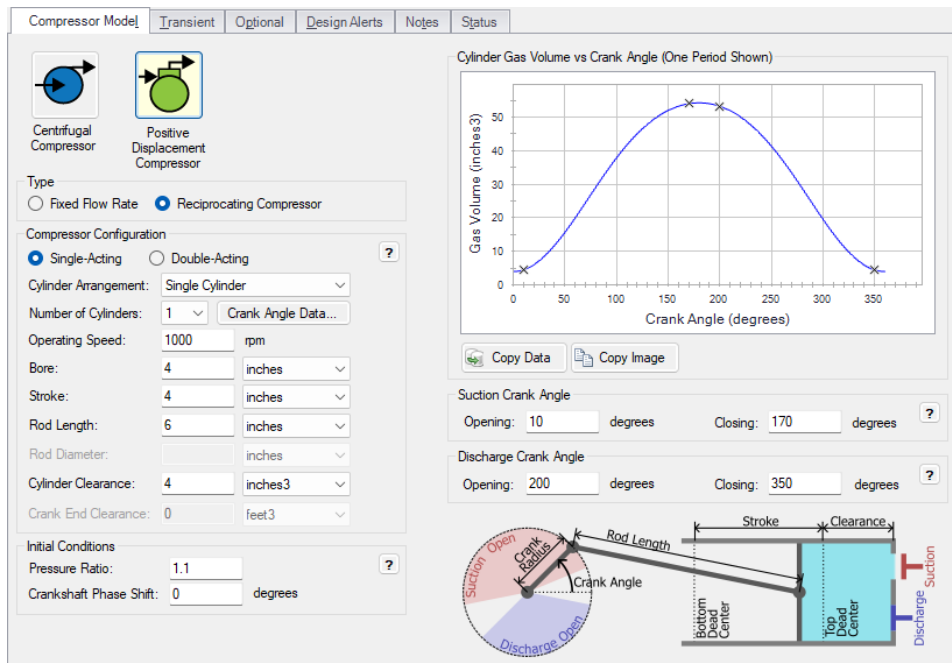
Compressor Model | Transient | Optional | Design Alerts | Notes | Status

Centrifugal Compressor

Positive Displacement Compressor

Type
Fixed Flow Rate
Reciprocating Compressor

Compressor Configuration
Single-Acting
Double-Acting
?
Cylinder Arrangement: Single Cylinder
Number of Cylinders: 1
Crank Angle Data...
Operating Speed: 1000 rpm
Bore: 4 inches
Stroke: 4 inches
Rod Length: 6 inches
Rod Diameter: inches
Cylinder Clearance: 4 inches3
Crank End Clearance: 0 feet3

Initial Conditions
?
Pressure Ratio: 1.1
Crankshaft Phase Shift: 0 degrees

Cylinder Gas Volume vs Crank Angle (One Period Shown)

Gas Volume (inches3)
0
10
20
30
40
50
0
50
100
150
200
250
300
350
Crank Angle (degrees)

Copy Data
Copy Image

Suction Crank Angle
Opening: 10 degrees
Closing: 170 degrees
?

Discharge Crank Angle
Opening: 200 degrees
Closing: 350 degrees
?

Suction Open
Crank Radius
Rod Length
Crank Angle
Discharge Open
Stroke
Clearance
Bottom Dead Center
Top Dead Center
Suction
Discharge